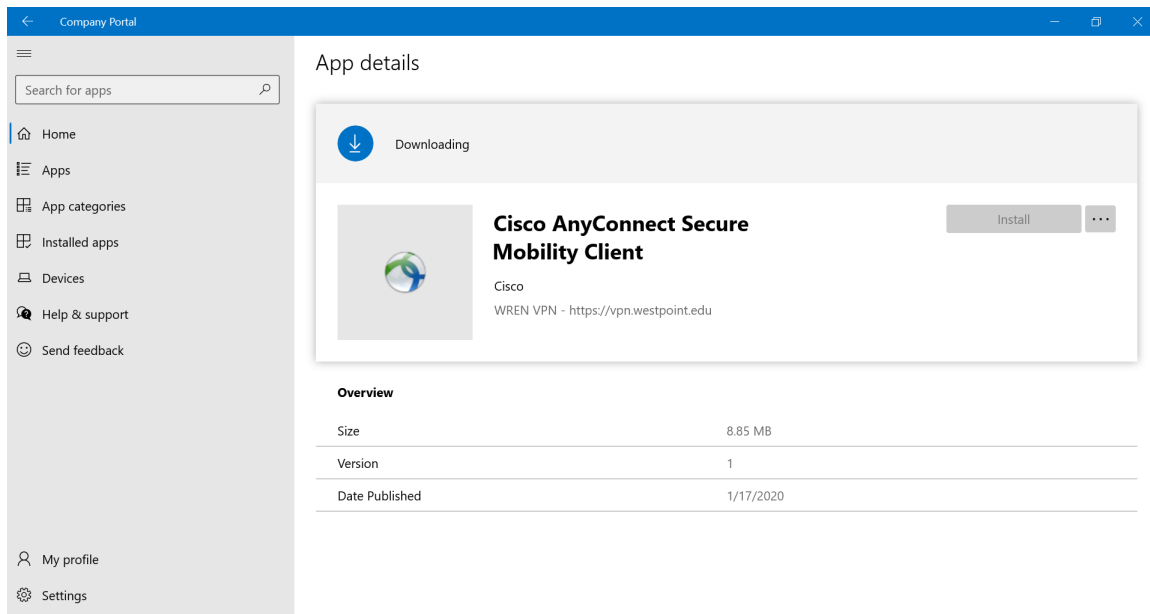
Company Portal

Search for apps

Home

Apps

App categories

Installed apps

Devices

Help & support

Send feedback

My profile

Settings

App details

Downloading

Cisco AnyConnect Secure Mobility Client

Cisco

WREN VPN - https://vpn.westpoint.edu

Install

...

Overview

| Size | 8.85 MB |
|---|---|
| Version | 1 |
| Date Published | 1/17/2020 |